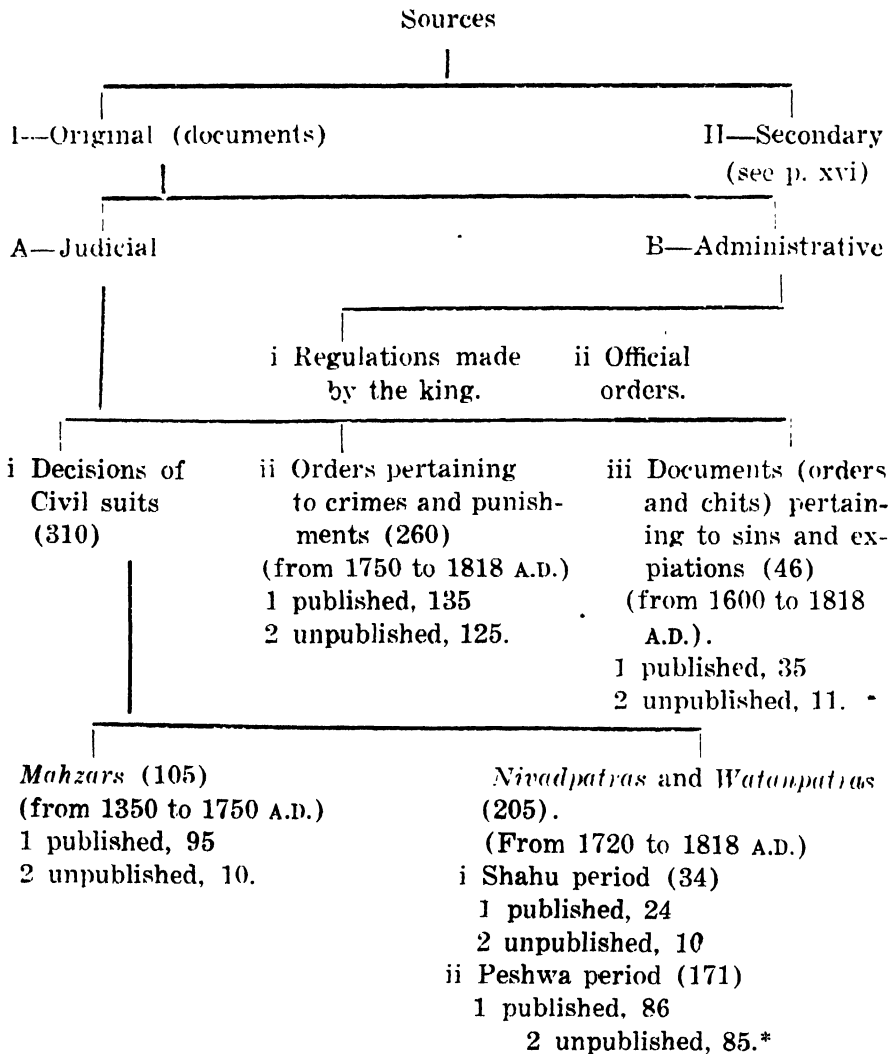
Sources

I—Original (documents)

II—Secondary (see p. xvi)

A—Judicial

B—Administrative

i Regulations made by the king.

ii Official orders.

i Decisions of Civil suits (310)

ii Orders pertaining to crimes and punishments (260) (from 1750 to 1818 A.D.)
1 published, 135
2 unpublished, 125.

iii Documents (orders and chits) pertaining to sins and expiations (46) (from 1600 to 1818 A.D.).
1 published, 35
2 unpublished, 11.

*Mahzars* (105)
(from 1350 to 1750 A.D.)
1 published, 95
2 unpublished, 10.

*Nivadpatras* and *Watanpatras* (205).
(From 1720 to 1818 A.D.)
i Shahu period (34)
1 published, 24
2 unpublished, 10
ii Peshwa period (171)
1 published, 86
2 unpublished, 85.*